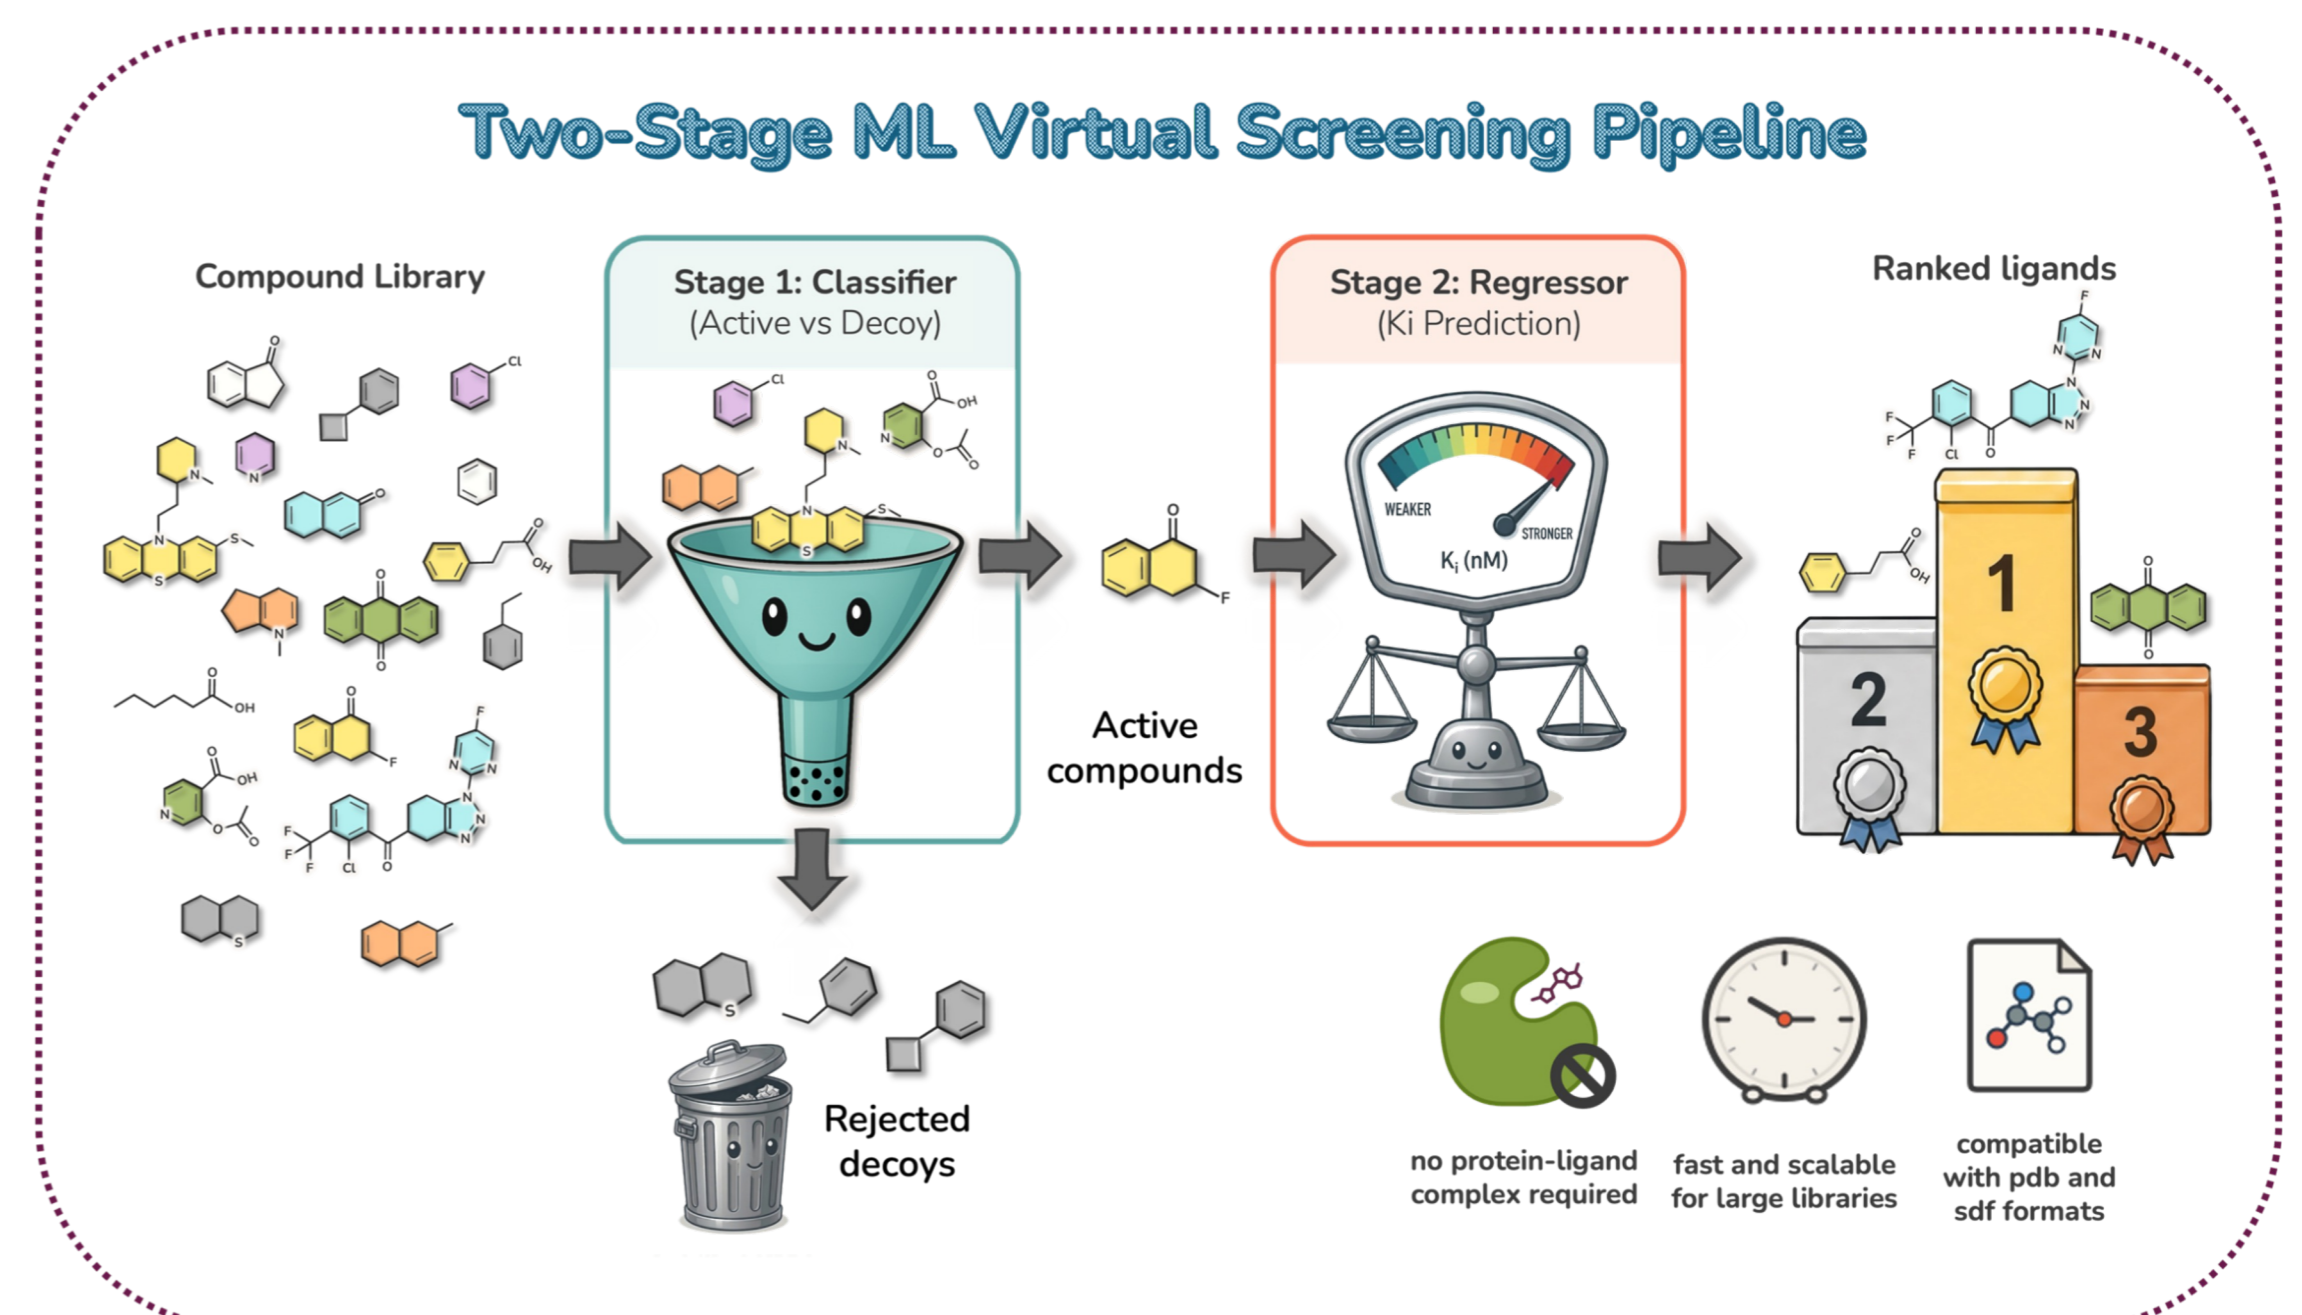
Two-Stage ML Virtual Screening Pipeline

Compound Library

Stage 1: Classifier
(Active vs Decoy)

Stage 2: Regressor
(Ki Prediction)

Ranked ligands

WEAKER

STRONGER

$K_i$ (nM)

Active compounds

Rejected decoys

1

2

3

no protein-ligand complex required

fast and scalable for large libraries

compatible with pdb and sdf formats